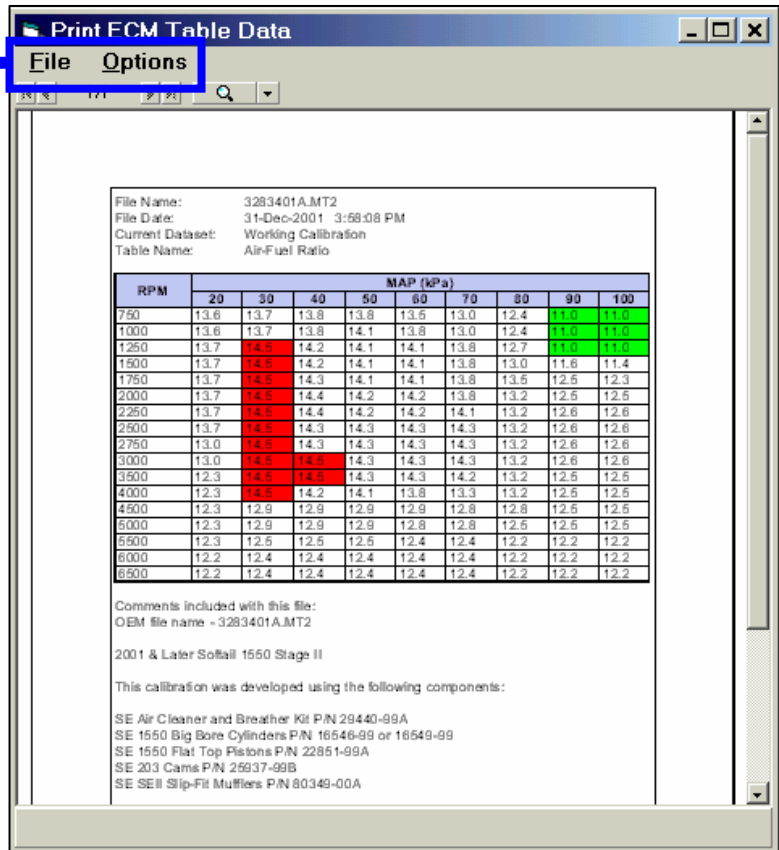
Print ECM Table Data

File Options

1/1

File Name: 3283401A.MT2
File Date: 31-Dec-2001 3:58:08 PM
Current Dataset: Working Calibration
Table Name: Air-Fuel Ratio

| RPM | MAP (kPa) 20 | 30 | 40 | 50 | 60 | 70 | 80 | 90 | 100 |
|---|---|---|---|---|---|---|---|---|---|
| 750 | 13.6 | 13.7 | 13.8 | 13.8 | 13.5 | 13.0 | 12.4 | 11.0 | 11.0 |
| 1000 | 13.6 | 13.7 | 13.8 | 14.1 | 13.8 | 13.0 | 12.4 | 11.0 | 11.0 |
| 1250 | 13.7 | 14.5 | 14.2 | 14.1 | 14.1 | 13.8 | 12.7 | 11.0 | 11.0 |
| 1500 | 13.7 | 14.5 | 14.2 | 14.1 | 14.1 | 13.8 | 13.0 | 11.6 | 11.4 |
| 1750 | 13.7 | 14.5 | 14.3 | 14.1 | 14.1 | 13.8 | 13.5 | 12.5 | 12.3 |
| 2000 | 13.7 | 14.5 | 14.4 | 14.2 | 14.2 | 13.8 | 13.2 | 12.5 | 12.5 |
| 2250 | 13.7 | 14.5 | 14.4 | 14.2 | 14.2 | 14.1 | 13.2 | 12.6 | 12.6 |
| 2500 | 13.7 | 14.5 | 14.3 | 14.3 | 14.3 | 14.3 | 13.2 | 12.6 | 12.6 |
| 2750 | 13.0 | 14.5 | 14.3 | 14.3 | 14.3 | 14.3 | 13.2 | 12.6 | 12.6 |
| 3000 | 13.0 | 14.5 | 14.5 | 14.3 | 14.3 | 14.3 | 13.2 | 12.6 | 12.6 |
| 3500 | 12.3 | 14.5 | 14.5 | 14.3 | 14.3 | 14.2 | 13.2 | 12.5 | 12.5 |
| 4000 | 12.3 | 14.5 | 14.2 | 14.1 | 13.8 | 13.3 | 13.2 | 12.5 | 12.5 |
| 4500 | 12.3 | 12.9 | 12.9 | 12.9 | 12.8 | 12.8 | 12.8 | 12.5 | 12.5 |
| 5000 | 12.3 | 12.9 | 12.9 | 12.9 | 12.8 | 12.8 | 12.5 | 12.5 | 12.5 |
| 5500 | 12.3 | 12.5 | 12.5 | 12.5 | 12.4 | 12.4 | 12.2 | 12.2 | 12.2 |
| 6000 | 12.2 | 12.4 | 12.4 | 12.4 | 12.4 | 12.4 | 12.2 | 12.2 | 12.2 |
| 6500 | 12.2 | 12.4 | 12.4 | 12.4 | 12.4 | 12.4 | 12.2 | 12.2 | 12.2 |

Comments included with this file:
OEM file name - 3283401A.MT2

2001 & Later Softail 1550 Stage II

This calibration was developed using the following components:

SE Air Cleaner and Breather Kit P/N 29440-99A
SE 1550 Big Bore Cylinders P/N 16546-99 or 16549-99
SE 1550 Flat Top Pistons P/N 22851-99A
SE 203 Cams P/N 25937-99B
SE SEII Slip-Fit Mufflers P/N 80349-00A